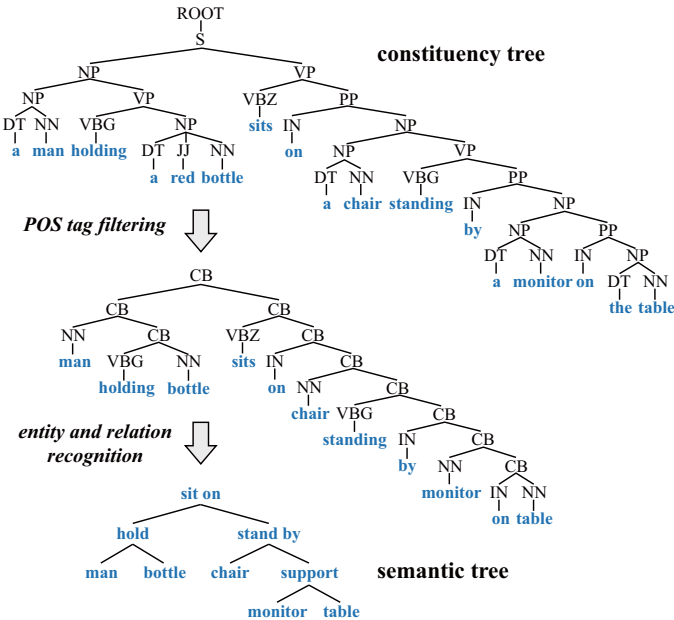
ROOT
S
constituency tree
NP
VP
NP
VP
VBZ
PP
DT
NN
VBG
NP
sits
IN
NP
a
man
holding
DT
JJ
NN
on
NP
VP
a
red
bottle
DT
NN
VBG
PP
a
chair
standing
IN
NP
by
NP
PP
DT
NN
IN
NP
a
monitor
on
DT
NN
the
table

POS tag filtering

CB
CB
CB
NN
CB
VBZ
CB
man
VBG
NN
sits
IN
CB
holding
bottle
on
NN
CB
chair
VBG
CB
standing
IN
CB
by
NN
CB
monitor
IN
NN
on
table

entity and relation recognition

sit on
hold
stand by
man
bottle
chair
support
semantic tree
monitor
table